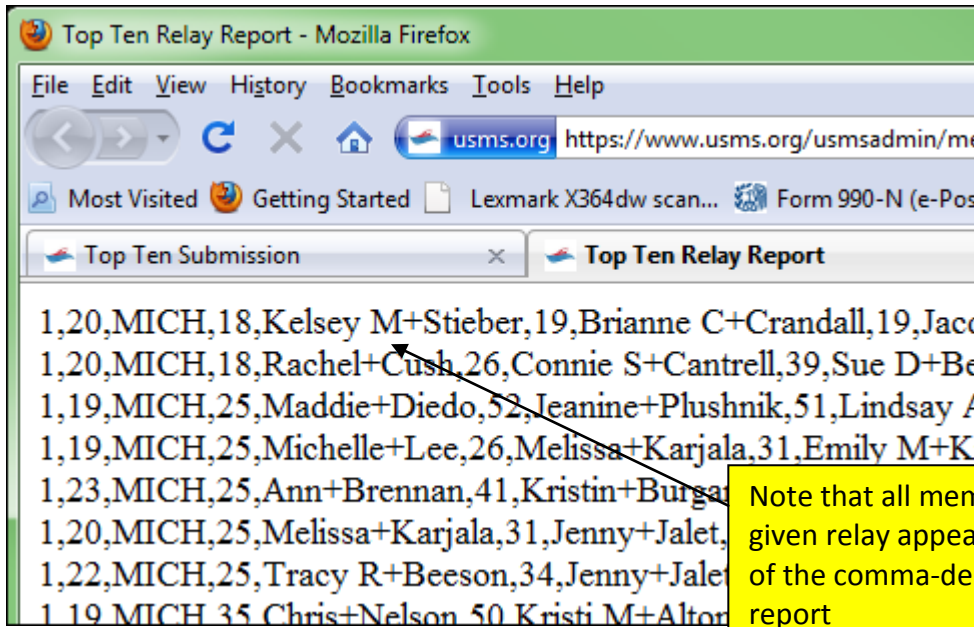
Top Ten Relay Report - Mozilla Firefox

File Edit View History Bookmarks Tools Help

usms.org https://www.usms.org/usmsadmin/me

Most Visited Getting Started Lexmark X364dw scan... Form 990-N (e-Pos

Top Ten Submission ×

Top Ten Relay Report

1,20,MICH,18,Kelsey M+Stieber,19,Brianne C+Crandall,19,Jaco
1,20,MICH,18,Rachel+Cush,26,Connie S+Cantrell,39,Sue D+Be
1,19,MICH,25,Maddie+Diedo,52,Jeanine+Plushnik,51,Lindsay A
1,19,MICH,25,Michelle+Lee,26,Melissa+Karjala,31,Emily M+K
1,23,MICH,25,Ann+Brennan,41,Kristin+Burga
1,20,MICH,25,Melissa+Karjala,31,Jenny+Jalet,
1,22,MICH,25,Tracy R+Beeson,34,Jenny+Jalet
1,19,MICH,35,Chris+Nelson,50,Kristi M+Alton

Note that all men
given relay appea
of the comma-de
report